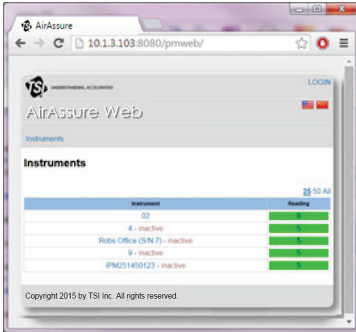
AirAssure

10.1.3.103:8080/pmweb/

TSI UNDERSTANDING, ACCELERATED

LOGIN

AirAssure Web

Instruments

Instruments

25 50 All

| Instrument | Reading |
|---|---|
| 02 | 8 |
| 4 - inactive | 5 |
| Robs Office (S/N 7) - inactive | 5 |
| 9 - inactive | 5 |
| IPM251450123 - inactive | 5 |

Copyright 2015 by TSI Inc. All rights reserved.